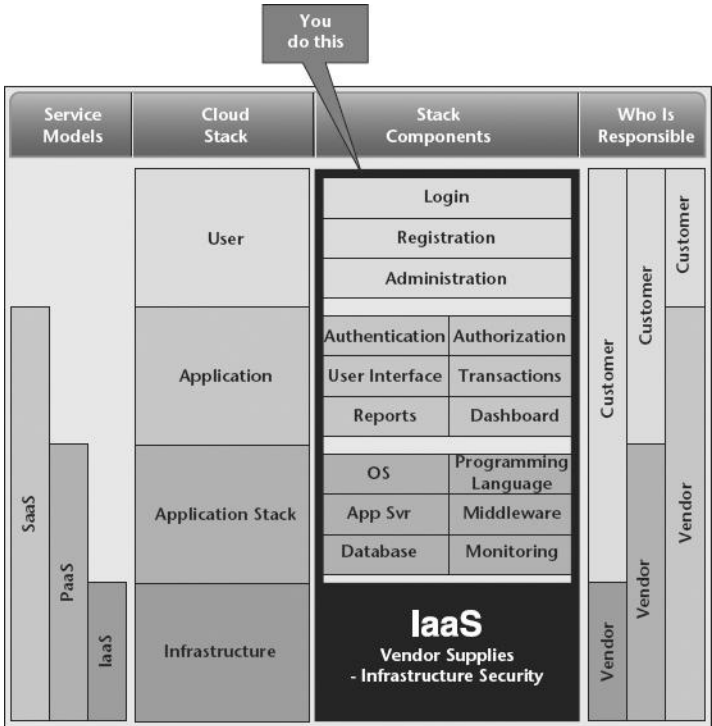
You do this

| Service Models | Cloud Stack | Stack Components | Who Is Responsible |
|---|---|---|---|
| | User | Login | |
| | | Registration | |
| | | Administration | |
| | Application | Authentication, Authorization | |
| | | User Interface, Transactions | |
| | | Reports, Dashboard | |
| | Application Stack | OS, Programming Language | |
| | | App Svr, Middleware | |
| | | Database, Monitoring | |
| | Infrastructure | IaaS Vendor Supplies - Infrastructure Security | |

SaaS
PaaS
IaaS

Customer
Customer
Customer
Vendor
Vendor
Vendor